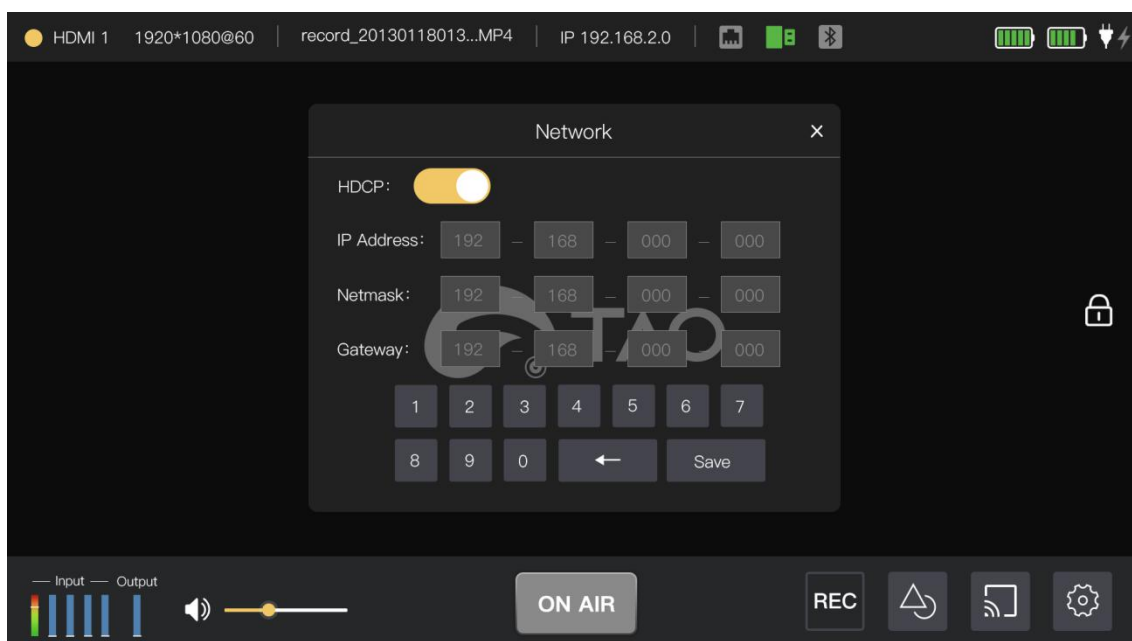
HDMI 1 1920*1080@60 | record_20130118013...MP4 | IP 192.168.2.0 |

Network ×

HDCP:

IP Address: 192 – 168 – 000 – 000

Netmask: 192 – 168 – 000 – 000

Gateway: 192 – 168 – 000 – 000

TAO

1 2 3 4 5 6 7
8 9 0 ← Save

— Input — Output

ON AIR

REC